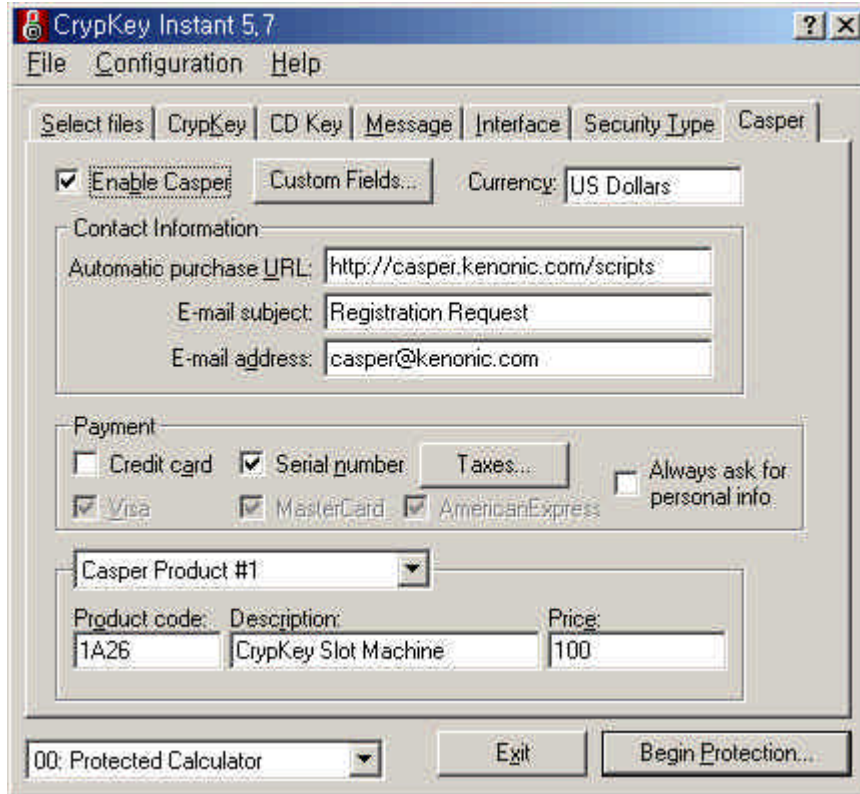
CrypKey Instant 5.7

? X

File Configuration Help

Select files | CrypKey | CD Key | Message | Interface | Security Type | Casper

☑ Enable Casper

Custom Fields...

Currency: US Dollars

Contact Information

Automatic purchase URL: http://casper.kenonic.com/scripts

E-mail subject: Registration Request

E-mail address: casper@kenonic.com

Payment

☐ Credit card

☑ Serial number

Taxes...

☐ Always ask for personal info

☑ Visa

☑ MasterCard

☑ AmericanExpress

Casper Product #1

Product code: 1A26

Description: CrypKey Slot Machine

Price: 100

00: Protected Calculator

Exit

Begin Protection...